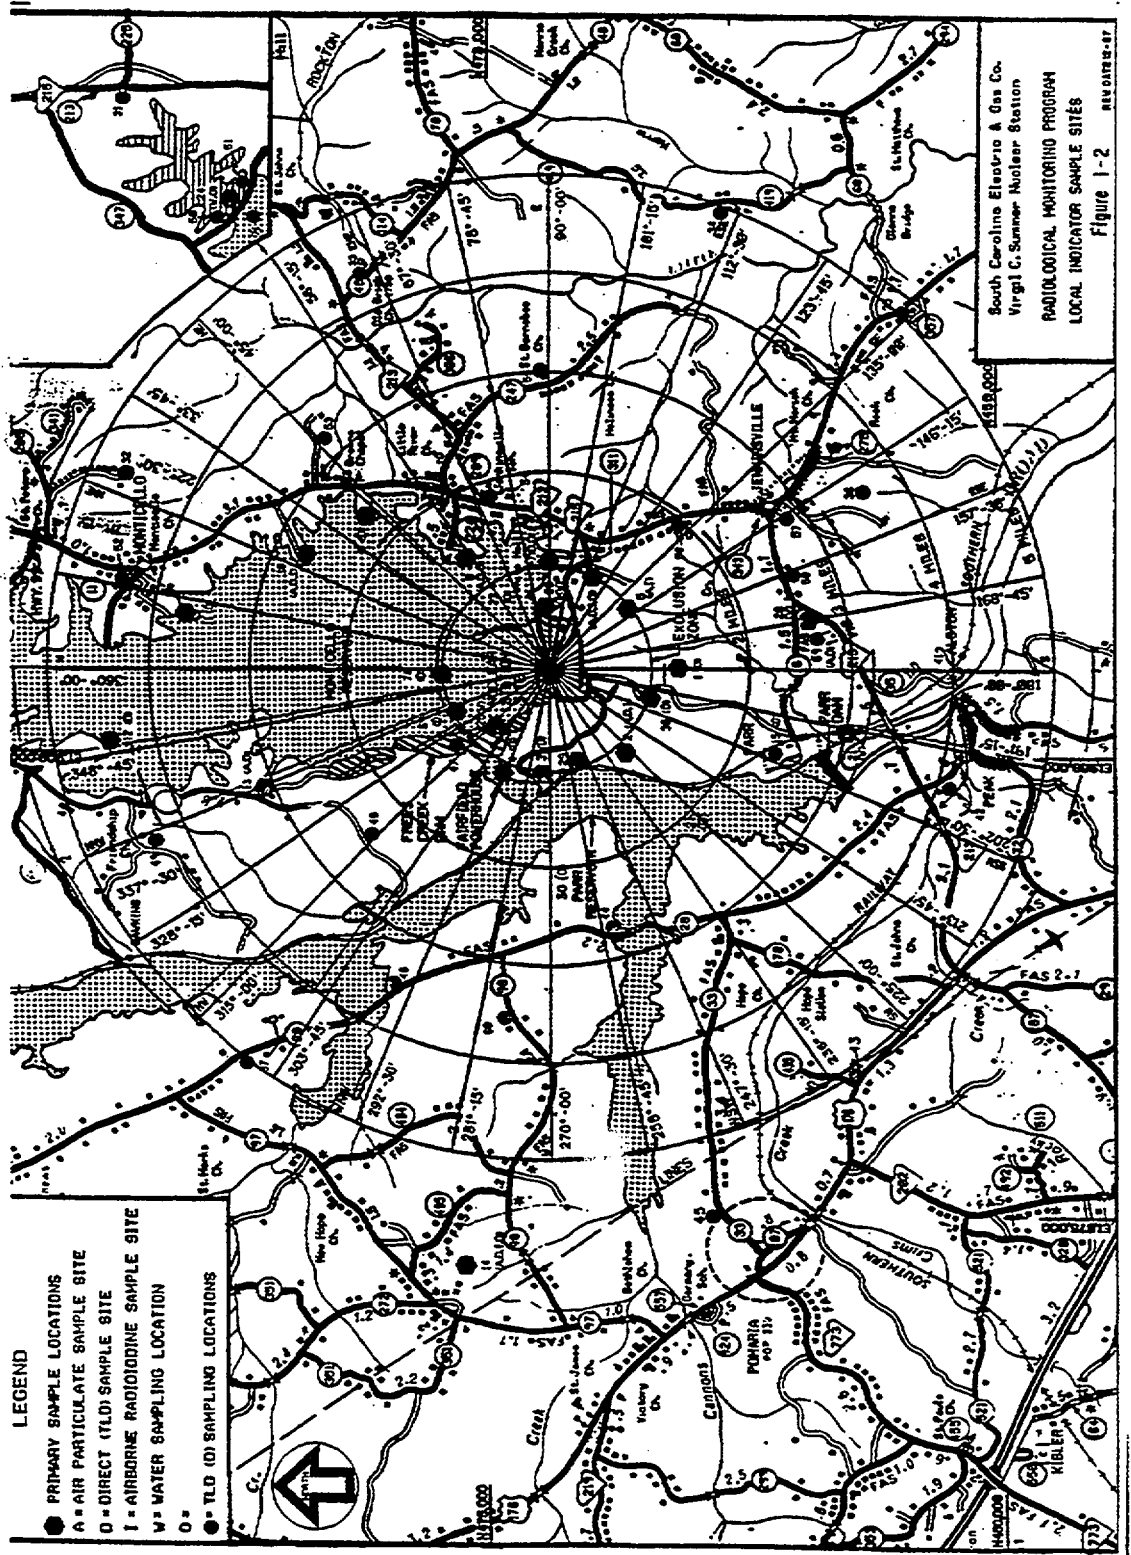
LEGEND
PRIMARY SAMPLE LOCATIONS
A = AIR PARTICULATE SAMPLE SITE
D = DIRECT (TLD) SAMPLE SITE
I = AIRBORNE RADIOIODINE SAMPLE SITE
W = WATER SAMPLING LOCATION
O =
● TLD (D) SAMPLING LOCATIONS

South Carolina Electric & Gas Co.
Virgil C. Summer Nuclear Station
RADIOLOGICAL MONITORING PROGRAM
LOCAL INDICATOR SAMPLE SITES
Figure 1-2

MONTICELLO
JENKINSVILLE
POMARIA
KIBLER
ROCKTON
SOUTHERN
RAILWAY
PARR
PEAK
Cannons
Creek
EXCLUSION ZONE
5 MILES
10 MILES
15 MILES
360°-00'
348°-45'
337°-30'
326°-15'
315°-00'
303°-45'
292°-30'
281°-15'
270°-00'
258°-45'
247°-30'
236°-15'
225°-00'
213°-45'
202°-30'
191°-15'
180°-00'
168°-45'
157°-30'
146°-15'
135°-00'
123°-45'
112°-30'
101°-15'
90°-00'
78°-45'
67°-30'
56°-15'
45°-00'
33°-45'
22°-30'
11°-15'
FAS
LINES